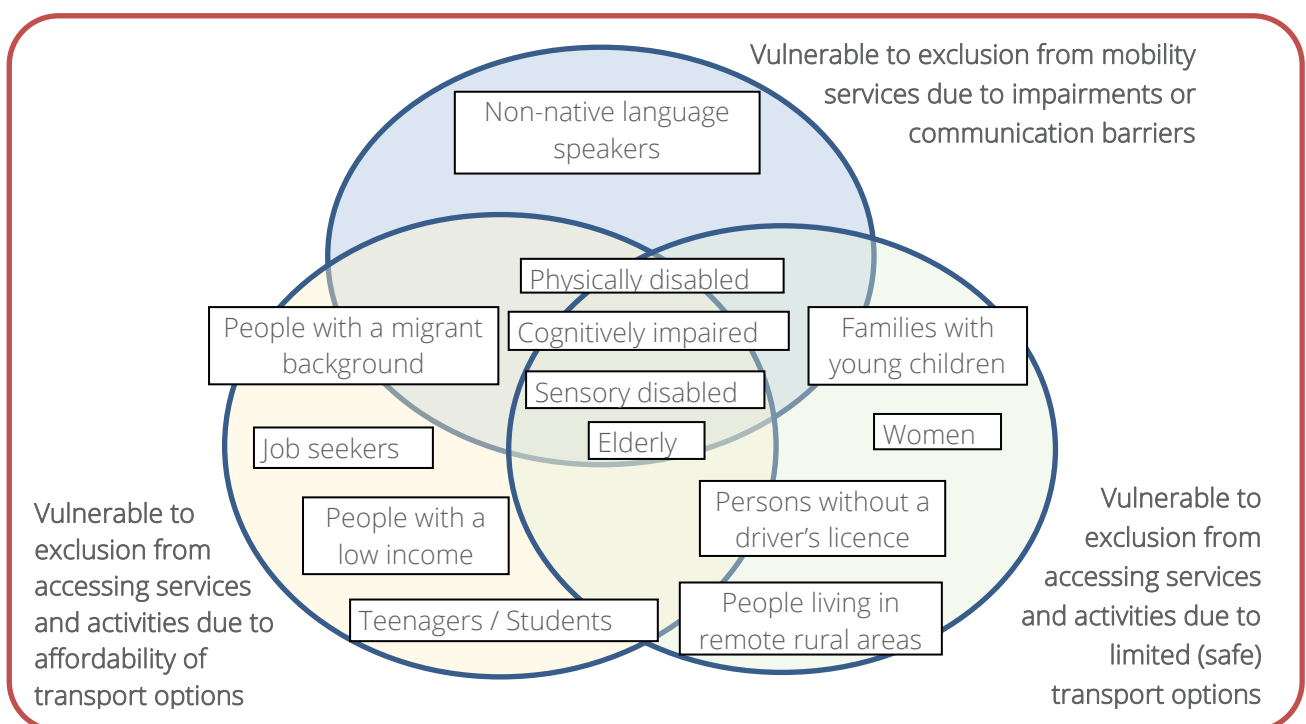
Vulnerable to exclusion from mobility services due to impairments or communication barriers

Non-native language speakers

Physically disabled

People with a migrant background

Cognitively impaired

Families with young children

Sensory disabled

Job seekers

Elderly

Women

Persons without a driver's licence

People with a low income

Teenagers / Students

People living in remote rural areas

Vulnerable to exclusion from accessing services and activities due to affordability of transport options

Vulnerable to exclusion from accessing services and activities due to limited (safe) transport options